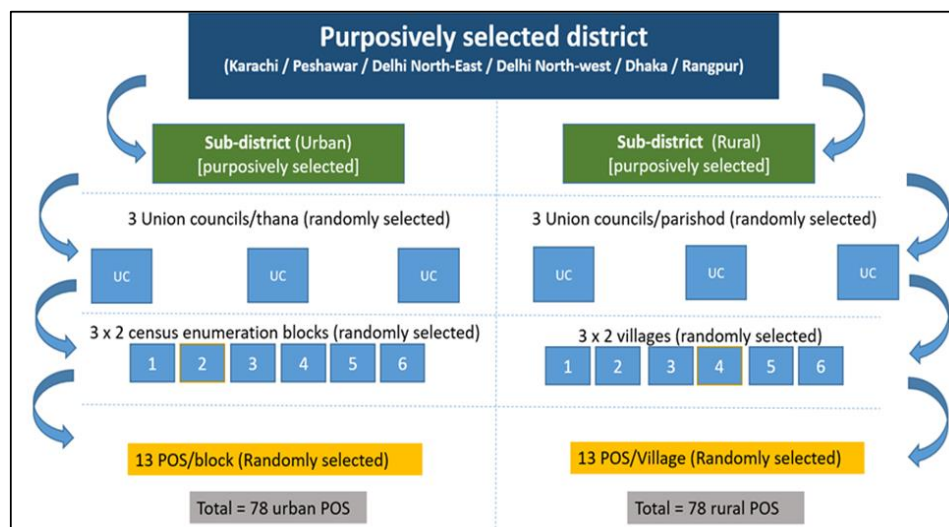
Purposively selected district
(Karachi / Peshawar / Delhi North-East / Delhi North-west / Dhaka / Rangpur)

Sub-district (Urban)
[purposively selected]

3 Union councils/thana (randomly selected)

UC UC UC

3 x 2 census enumeration blocks (randomly selected)

1 2 3 4 5 6

13 POS/block (Randomly selected)

Total = 78 urban POS

Sub-district (Rural)
[purposively selected]

3 Union councils/parishod (randomly selected)

UC UC UC

3 x 2 villages (randomly selected)

1 2 3 4 5 6

13 POS/Village (Randomly selected)

Total = 78 rural POS